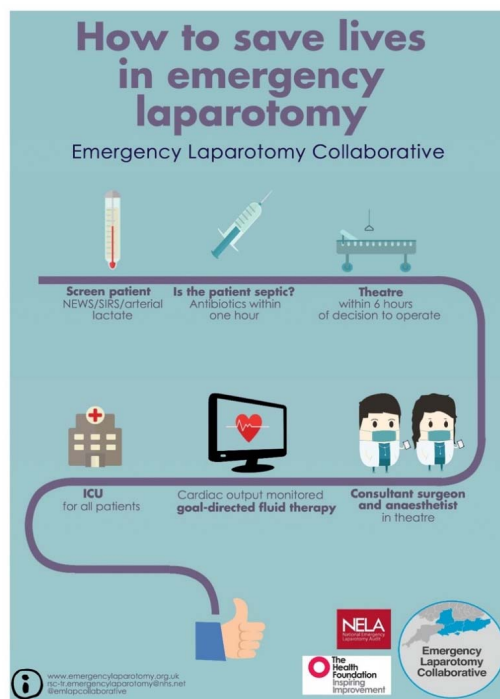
How to save lives in emergency laparotomy

Emergency Laparotomy Collaborative

Screen patient
NEWS/SIRS/arterial lactate

Is the patient septic?
Antibiotics within one hour

Theatre
within 6 hours of decision to operate

ICU
for all patients

Cardiac output monitored
goal-directed fluid therapy

Consultant surgeon and anaesthetist
in theatre

www.emergencylaparotomy.org.uk
rsc-tr.emergencylaparotomy@nhs.net
@emlapcollaborative

NELA
National Emergency Laparotomy Audit

The Health Foundation
Inspiring Improvement

Emergency Laparotomy Collaborative